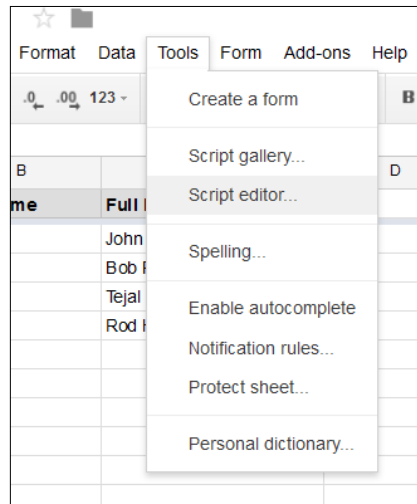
Format Data Tools Form Add-ons Help

.0 .00 123 -

B

B

me

Full

John

Bob

Tejal

Rod

D

Create a form

Script gallery...

Script editor...

Spelling...

Enable autocomplete

Notification rules...

Protect sheet...

Personal dictionary...